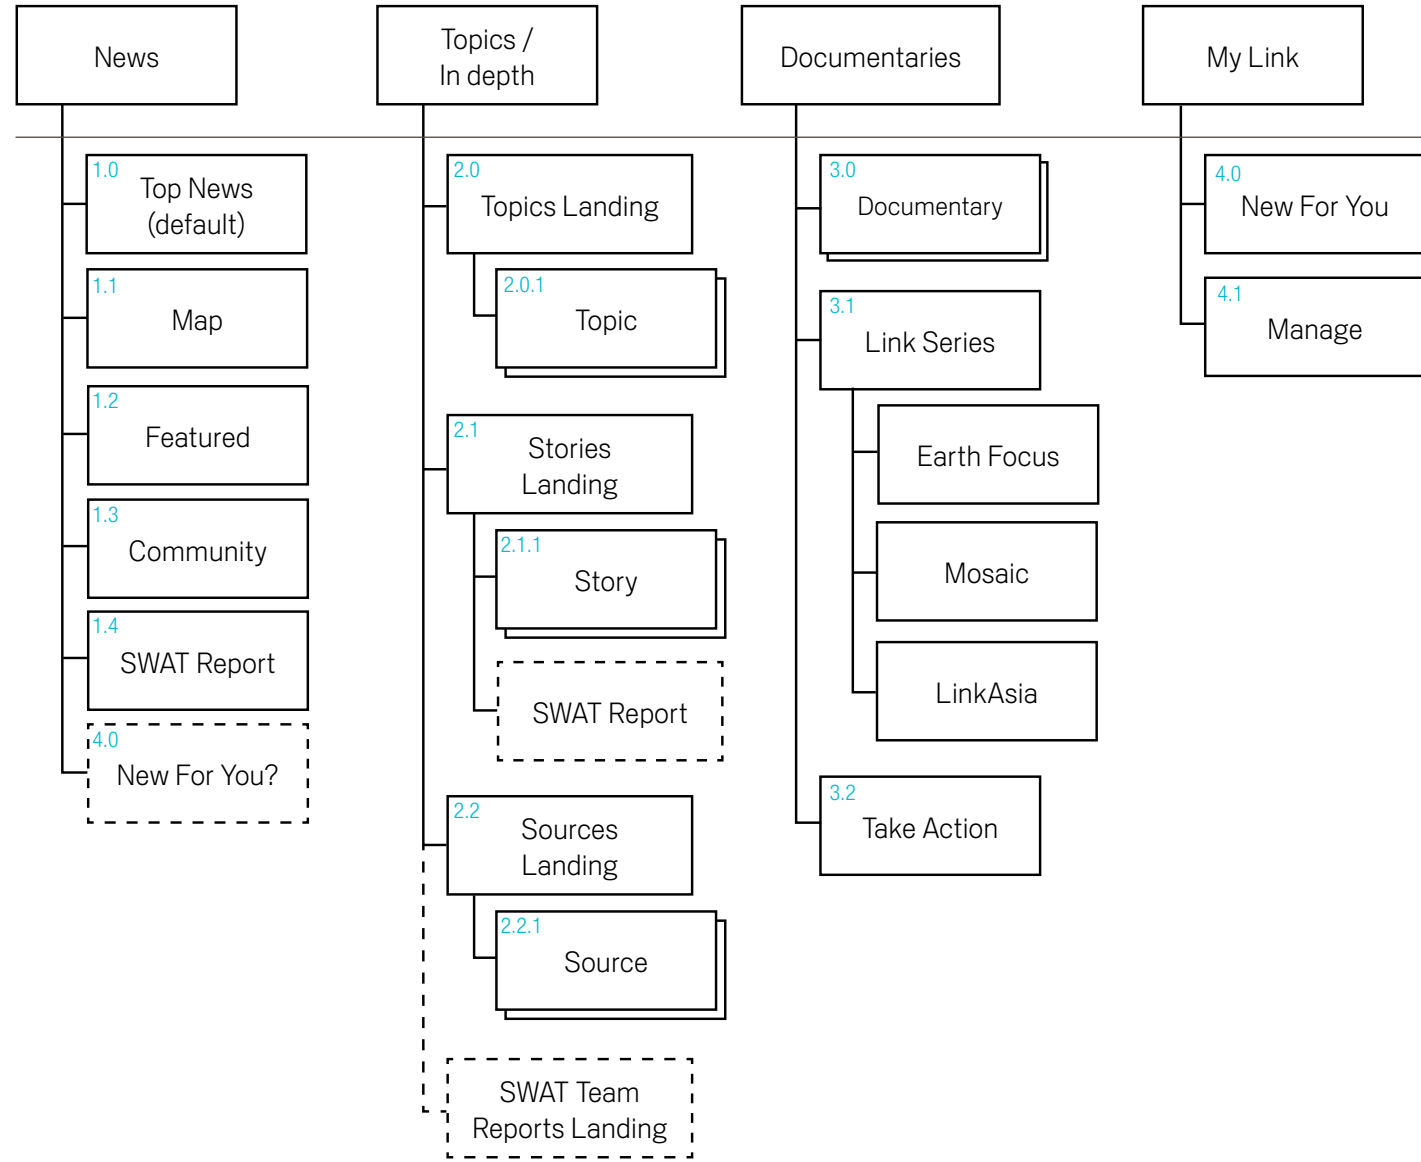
News

Topics / In depth

Documentaries

My Link

1.0 Top News (default)

1.1 Map

1.2 Featured

1.3 Community

1.4 SWAT Report

4.0 New For You?

2.0 Topics Landing

2.0.1 Topic

2.1 Stories Landing

2.1.1 Story

SWAT Report

2.2 Sources Landing

2.2.1 Source

SWAT Team Reports Landing

3.0 Documentary

3.1 Link Series

Earth Focus

Mosaic

LinkAsia

3.2 Take Action

4.0 New For You

4.1 Manage